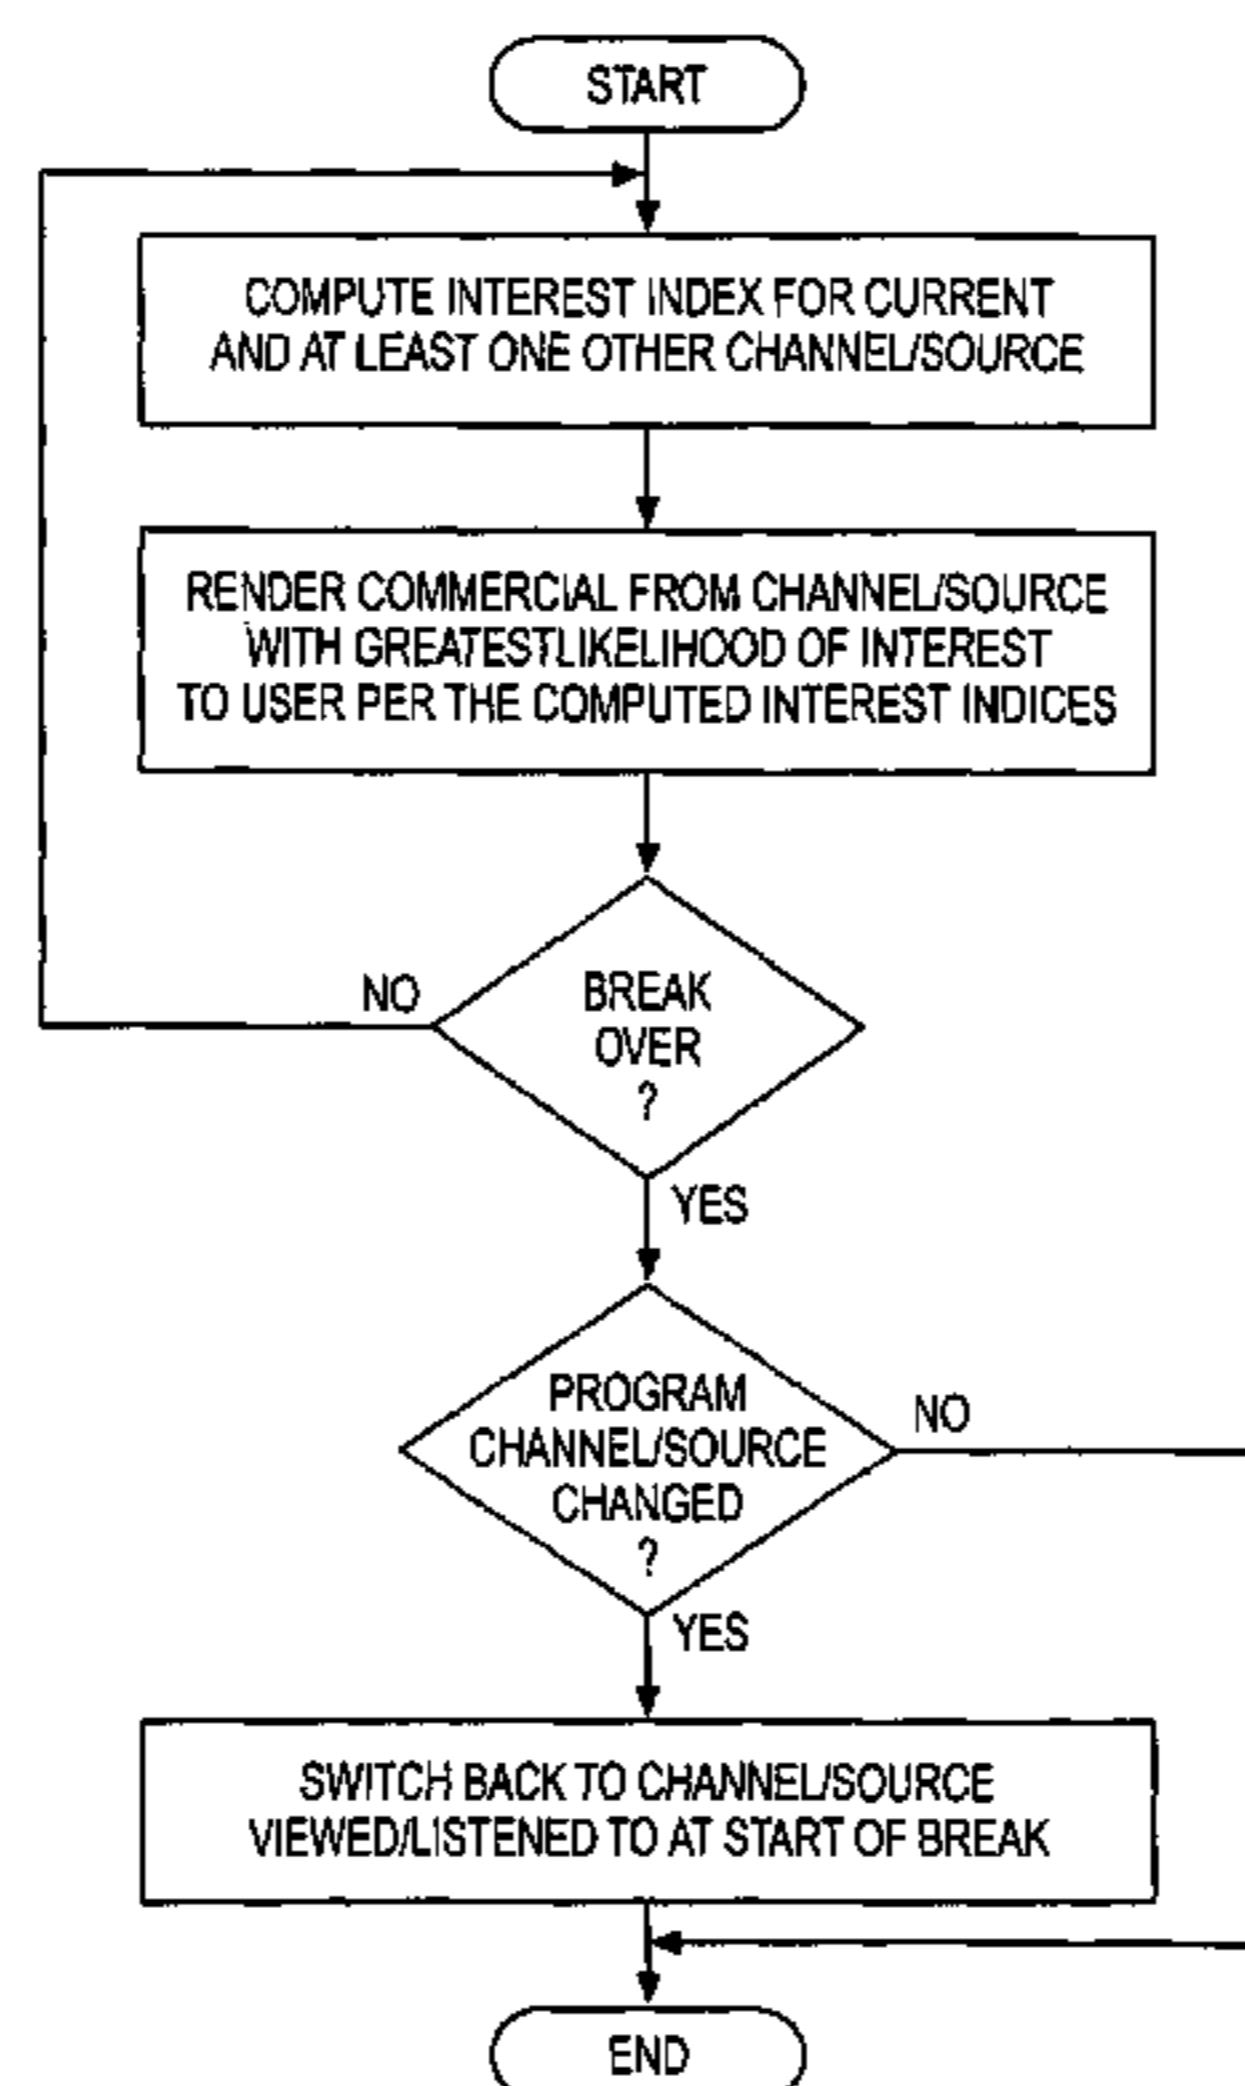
START

COMPUTE INTEREST INDEX FOR CURRENT AND AT LEAST ONE OTHER CHANNEL/SOURCE

RENDER COMMERCIAL FROM CHANNEL/SOURCE WITH GREATESTLIKELIHOOD OF INTEREST TO USER PER THE COMPUTED INTEREST INDICES

BREAK OVER ?

NO

YES

PROGRAM CHANNEL/SOURCE CHANGED ?

NO

YES

SWITCH BACK TO CHANNEL/SOURCE VIEWED/LISTENED TO AT START OF BREAK

END